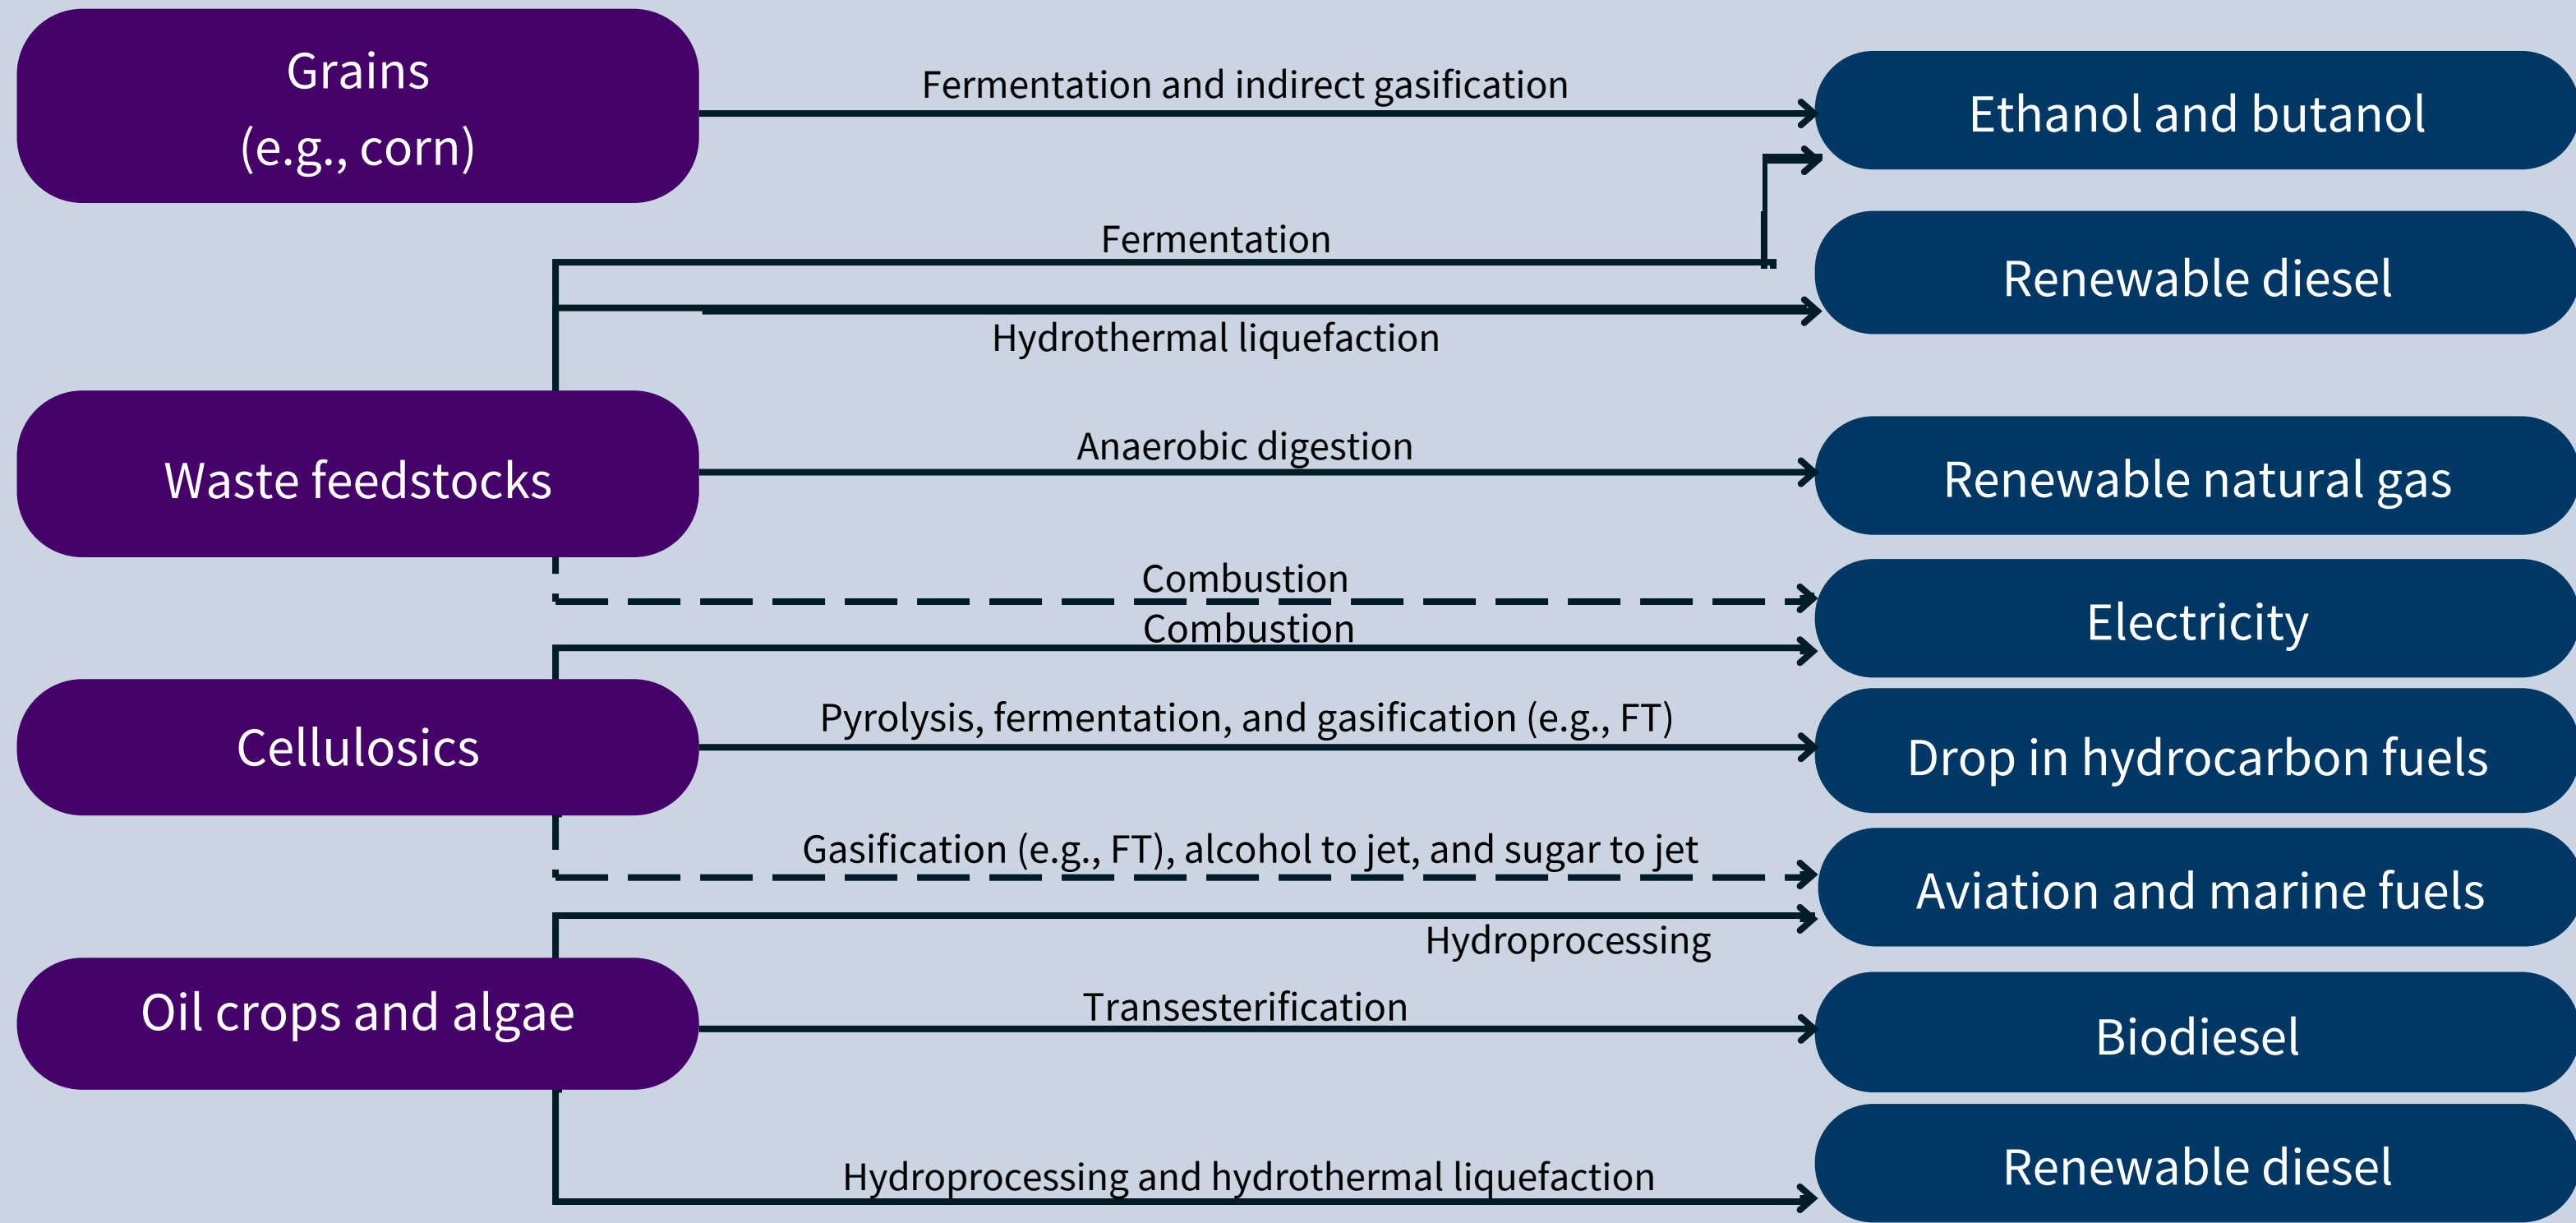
Grains
(e.g., corn)

Fermentation and indirect gasification

Ethanol and butanol

Fermentation

Renewable diesel

Hydrothermal liquefaction

Waste feedstocks

Anaerobic digestion

Renewable natural gas

Combustion

Electricity

Combustion

Cellulosics

Pyrolysis, fermentation, and gasification (e.g., FT)

Drop in hydrocarbon fuels

Gasification (e.g., FT), alcohol to jet, and sugar to jet

Aviation and marine fuels

Hydroprocessing

Oil crops and algae

Transesterification

Biodiesel

Hydroprocessing and hydrothermal liquefaction

Renewable diesel